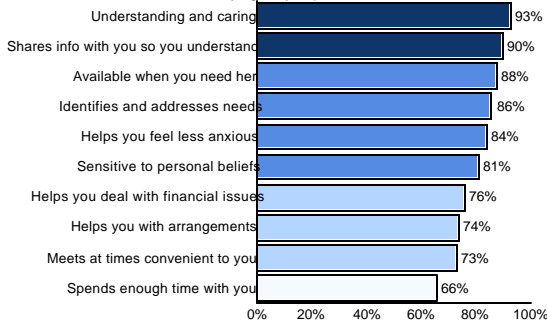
| | |
|---|---|
| Understanding and caring | 93% |
| Shares info with you so you understand | 90% |
| Available when you need her | 88% |
| Identifies and addresses needs | 86% |
| Helps you feel less anxious | 84% |
| Sensitive to personal beliefs | 81% |
| Helps you deal with financial issues | 76% |
| Helps you with arrangements | 74% |
| Meets at times convenient to you | 73% |
| Spends enough time with you | 66% |

0% 20% 40% 60% 80% 100%